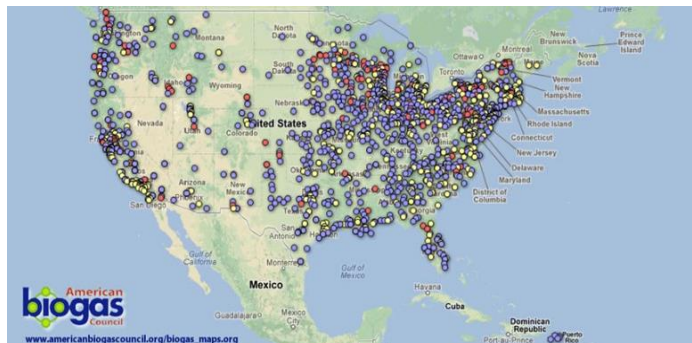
Lawrence
North Dakota
Montana
South Dakota
Ottawa
Montreal
New Brunswick
Prince Edward Island
Nova Scotia
Vermont
New Hampshire
Massachusetts
Rhode Island
Connecticut
New Jersey
Delaware
Maryland
District of Columbia
Toronto
Wyoming
Nebraska
Nevada
Utah
Colorado
United States
Arizona
New Mexico
San Diego
Gulf of California
Mexico
Monterrey
Gulf of Mexico
Havana
Cuba
Dominican Republic
Puerto Rico
American
biogas
Council
www.americanbiogascouncil.org/biogas_maps.org